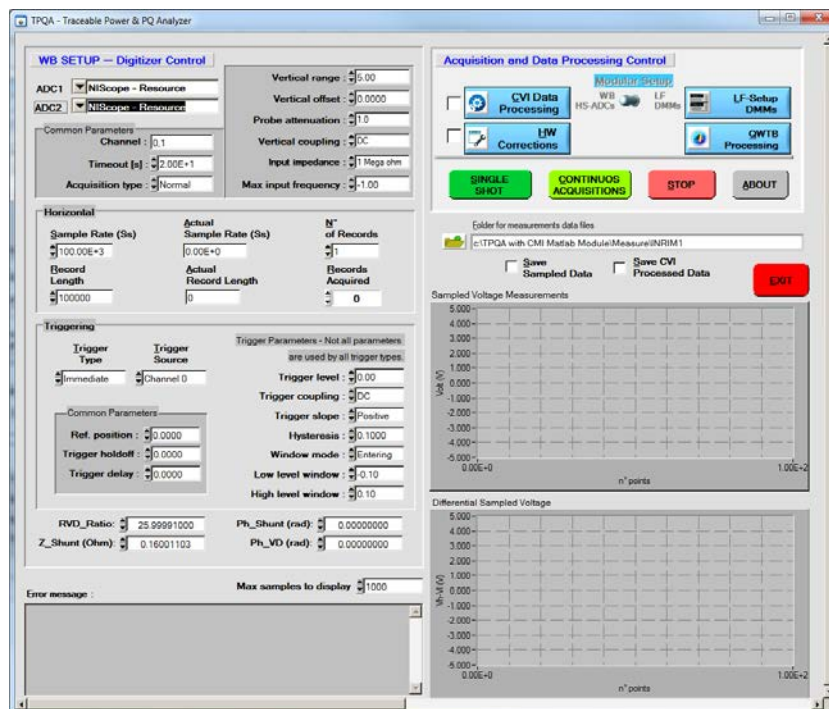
TPQA - Traceable Power & PQ Analyzer

WB SETUP — Digitizer Control

ADC1 NIScope - Resource
ADC2 NIScope - Resource

Vertical range : 5.00
Vertical offset : 0.0000
Probe attenuation : 1.0
Vertical coupling : DC
Input impedance : 1 Mega ohm
Max input frequency : -1.00

Common Parameters
Channel : 0,1
Timeout [s] : 2.00E+1
Acquisition type : Normal

Horizontal
Sample Rate (Ss) 100.00E+3
Actual Sample Rate (Ss) 0.00E+0
N° of Records 1
Record Length 100000
Actual Record Length 0
Records Acquired 0

Triggering
Trigger Type Immediate
Trigger Source Channel 0
Trigger Parameters - Not all parameters are used by all trigger types.
Trigger level : 0.00
Trigger coupling : DC
Trigger slope : Positive
Hysteresis : 0.1000
Window mode : Entering
Low level window : -0.10
High level window : 0.10

Common Parameters
Ref. position : 0.0000
Trigger holdoff : 0.0000
Trigger delay : 0.0000

RVD_Ratio: 25.99991000
Z_Shunt (Ohm): 0.16001103
Ph_Shunt (rad): 0.00000000
Ph_VD (rad): 0.00000000

Max samples to display 1000
Error message :

Acquisition and Data Processing Control
Modular Setup
CVI Data Processing
WB HS-ADCs
LF DMMs
LF-Setup DMMs
HW Corrections
QWTB Processing
SINGLE SHOT
CONTINUOS ACQUISITIONS
STOP
ABOUT

Folder for measurements data files
c:\TPQA with CMI Matlab Module\Measure\INRIM1
Save Sampled Data
Save CVI Processed Data
EXIT

Sampled Voltage Measurements
5.000- 4.000- 3.000- 2.000- 1.000- 0.000- -1.000- -2.000- -3.000- -4.000- -5.000-
Volt (V)
0.00E+0
1.00E+2
n° points

Differential Sampled Voltage
5.000- 4.000- 3.000- 2.000- 1.000- 0.000- -1.000- -2.000- -3.000- -4.000- -5.000-
Vh-Vl (V)
0.00E+0
1.00E+2
n° points